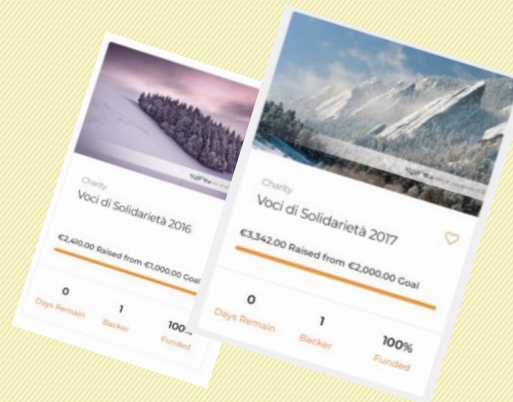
Charity
Voci di Solidarietà 2016
€2,410.00 Raised from €1,000.00 Goal
0
Days Remain
1
Backer
100%
Funded

Charity
Voci di Solidarietà 2017
€3,342.00 Raised from €2,000.00 Goal
0
Days Remain
1
Backer
100%
Funded